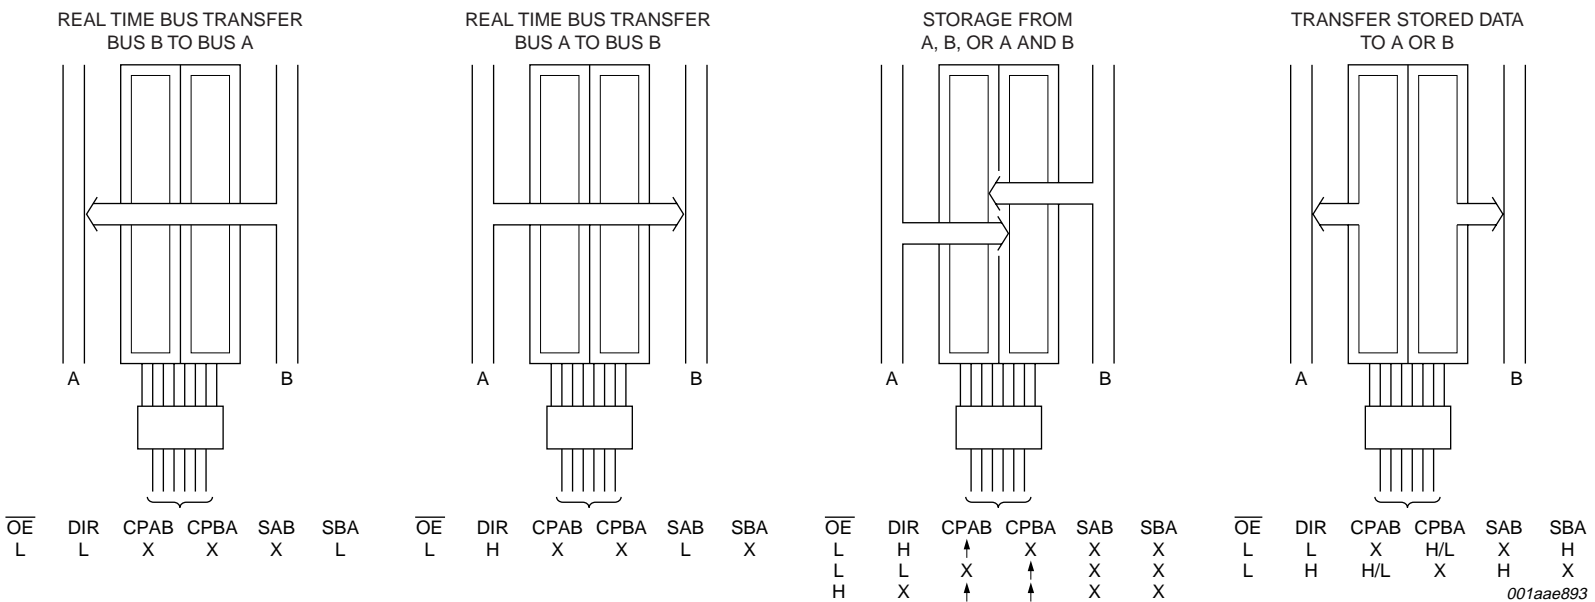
REAL TIME BUS TRANSFER BUS B TO BUS A

A B

| $\overline{OE}$ | DIR | CPAB | CPBA | SAB | SBA |
|---|---|---|---|---|---|
| L | L | X | X | X | L |

REAL TIME BUS TRANSFER BUS A TO BUS B

A B

| $\overline{OE}$ | DIR | CPAB | CPBA | SAB | SBA |
|---|---|---|---|---|---|
| L | H | X | X | L | X |

STORAGE FROM A, B, OR A AND B

A B

| $\overline{OE}$ | DIR | CPAB | CPBA | SAB | SBA |
|---|---|---|---|---|---|
| L | H | ↑ | X | X | X |
| L | L | X | ↑ | X | X |
| H | X | ↑ | ↑ | X | X |

TRANSFER STORED DATA TO A OR B

A B

| $\overline{OE}$ | DIR | CPAB | CPBA | SAB | SBA |
|---|---|---|---|---|---|
| L | L | X | H/L | X | H |
| L | H | H/L | X | H | X |

001aae893